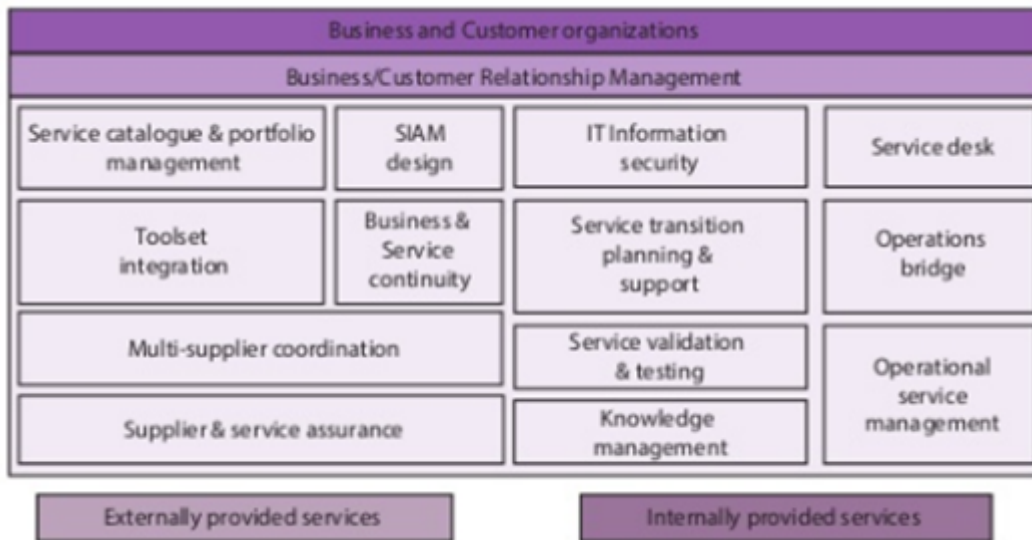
Business and Customer organizations

Business/Customer Relationship Management

Service catalogue & portfolio management

SIAM design

IT Information security

Service desk

Toolset integration

Business & Service continuity

Service transition planning & support

Operations bridge

Multi-supplier coordination

Service validation & testing

Operational service management

Supplier & service assurance

Knowledge management

Externally provided services

Internally provided services